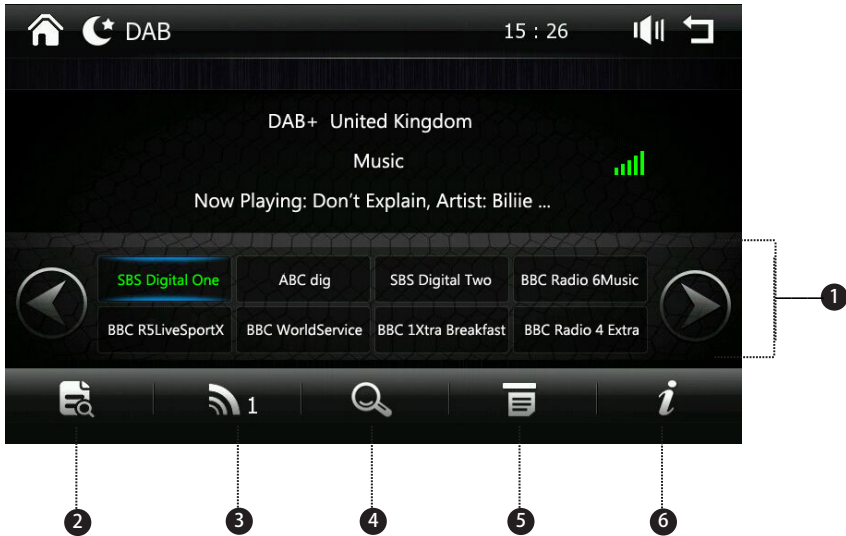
DAB 15 : 26

DAB+ United Kingdom

Music

Now Playing: Don't Explain, Artist: Biliie ...

SBS Digital One
ABC dig
SBS Digital Two
BBC Radio 6Music
BBC R5LiveSportX
BBC WorldService
BBC 1Xtra Breakfast
BBC Radio 4 Extra

1

1

2

3

4

5

6